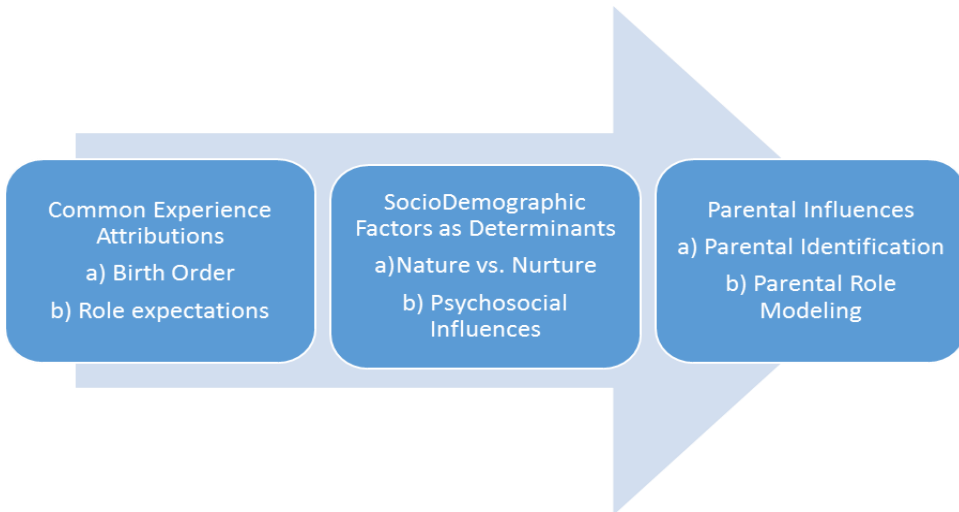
Common Experience Attributions

a) Birth Order

b) Role expectations

SocioDemographic Factors as Determinants

a)Nature vs. Nurture

b) Psychosocial Influences

Parental Influences

a) Parental Identification

b) Parental Role Modeling